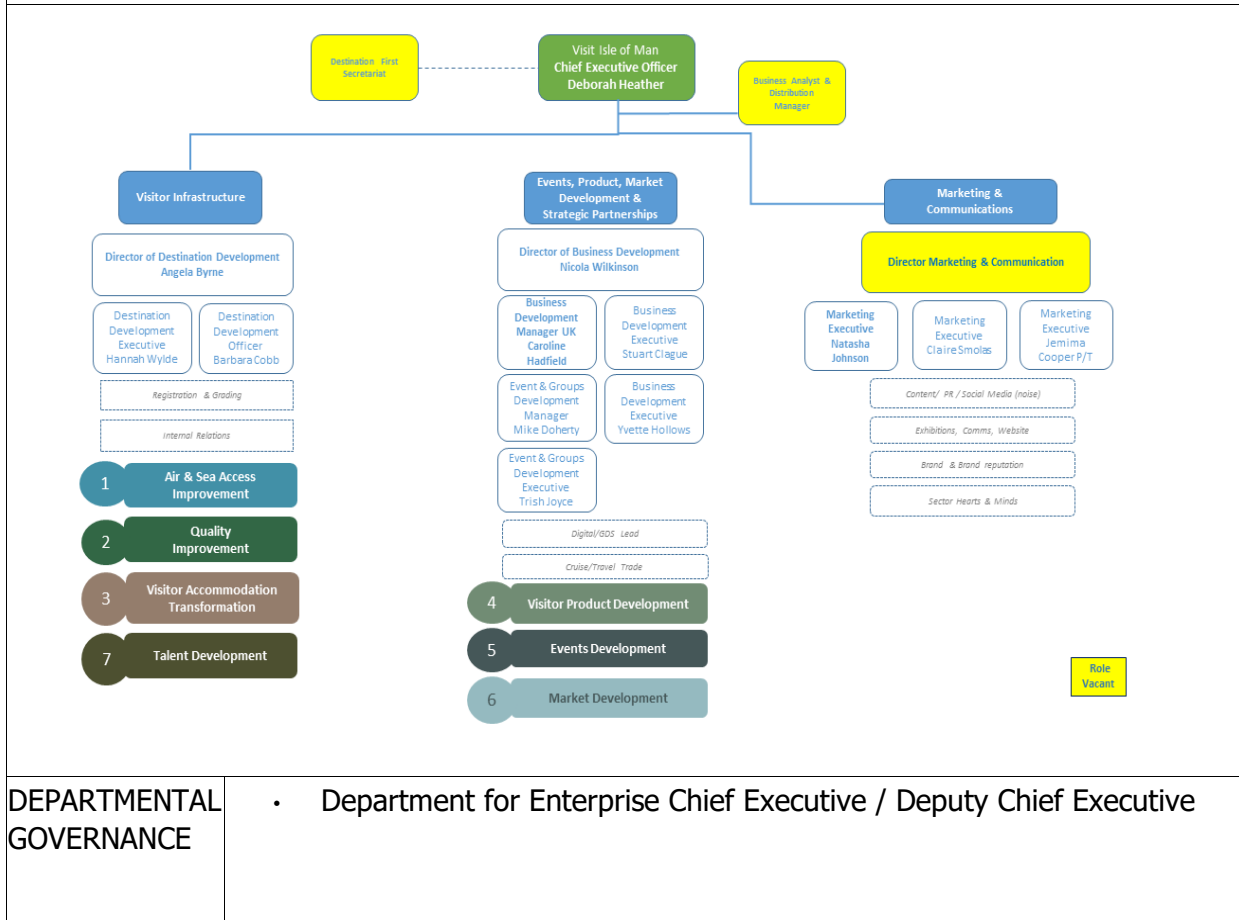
Destination First Secretariat

Visit Isle of Man
Chief Executive Officer
Deborah Heather

Business Analyst & Distribution Manager

Visitor Infrastructure

Director of Destination Development
Angela Byrne

Destination Development Executive
Hannah Wylde

Destination Development Officer
Barbara Cobb

Registration & Grading

Internal Relations

1 Air & Sea Access Improvement

2 Quality Improvement

3 Visitor Accommodation Transformation

7 Talent Development

Events, Product, Market Development & Strategic Partnerships

Director of Business Development
Nicola Wilkinson

Business Development Manager UK
Caroline Hadfield

Business Development Executive
Stuart Clague

Event & Groups Development Manager
Mike Doherty

Business Development Executive
Yvette Hollows

Event & Groups Development Executive
Trish Joyce

Digital/GDS Lead

Cruise/Travel Trade

4 Visitor Product Development

5 Events Development

6 Market Development

Marketing & Communications

Director Marketing & Communication

Marketing Executive
Natasha Johnson

Marketing Executive
Claire Smolas

Marketing Executive
Jemima Cooper P/T

Content/ PR / Social Media (noise)

Exhibitions, Comms, Website

Brand & Brand reputation

Sector Hearts & Minds

Role Vacant

| DEPARTMENTAL GOVERNANCE | • Department for Enterprise Chief Executive / Deputy Chief Executive |
|---|---|